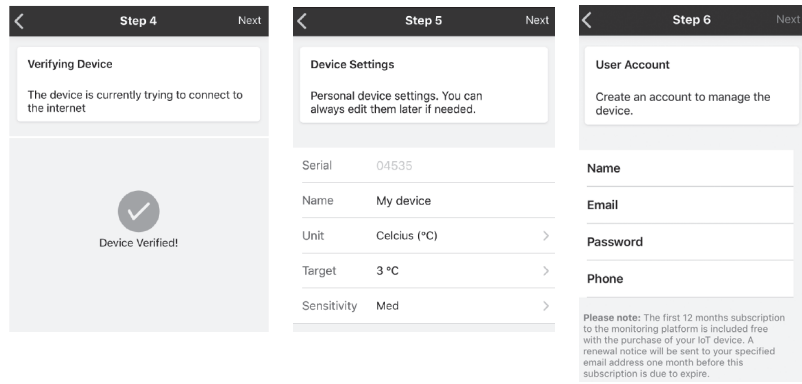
Step 4
Next

Verifying Device

The device is currently trying to connect to the internet

Device Verified!

Step 5
Next

Device Settings

Personal device settings. You can always edit them later if needed.

| | |
|---|---|
| Serial | 04535 |
| Name | My device |
| Unit | Celcius (°C) |
| Target | 3 °C |
| Sensitivity | Med |

Step 6
Next

User Account

Create an account to manage the device.

Name

Email

Password

Phone

Please note: The first 12 months subscription to the monitoring platform is included free with the purchase of your IoT device. A renewal notice will be sent to your specified email address one month before this subscription is due to expire.